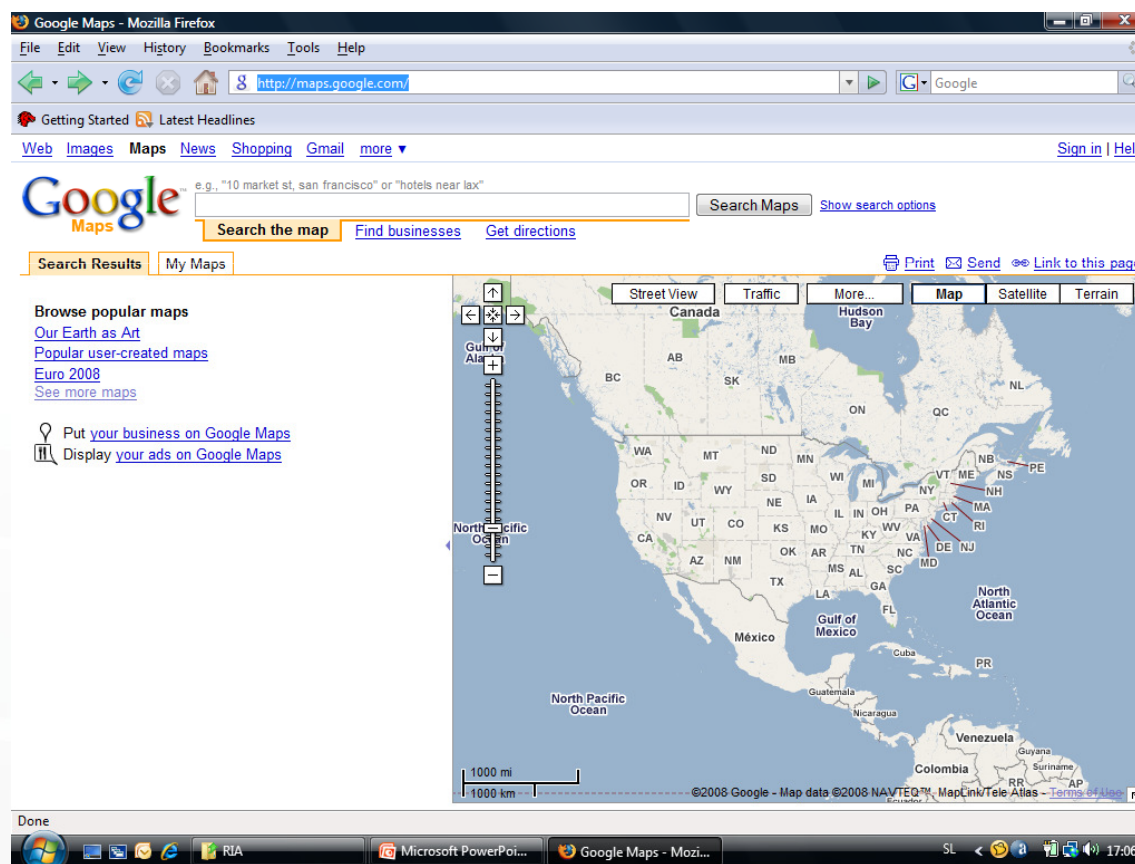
Google Maps - Mozilla Firefox

File Edit View History Bookmarks Tools Help

http://maps.google.com/

Google

Getting Started Latest Headlines

Web Images Maps News Shopping Gmail more ▾

Sign in | Hel

Google Maps

e.g., "10 market st, san francisco" or "hotels near lax"

Search Maps Show search options

Search the map Find businesses Get directions

Search Results My Maps

Print Send Link to this page

Browse popular maps
Our Earth as Art
Popular user-created maps
Euro 2008
See more maps

Put your business on Google Maps
Display your ads on Google Maps

Street View Traffic More... Map Satellite Terrain

Canada Hudson Bay Gulf of Alaska AB MB BC SK NL ON QC WA MT ND MN NB PE VT ME NS OR ID WY SD WI MI NY NH MA NE IA PA CT RI North Pacific Ocean NV UT CO IL IN OH WV VA NJ CA KS MO KY DE MD AZ NM OK AR TN NC TX MS AL SC GA LA FL North Atlantic Ocean Gulf of Mexico México Cuba PR North Pacific Ocean Guatemala Nicaragua Venezuela Guyana Suriname Colombia

1000 mi
1000 km

©2008 Google - Map data ©2008 NAVTEQ™, MapLink/Tele Atlas - Terms of Use

Done

RIA Microsoft PowerPoi... Google Maps - Mozi... SL 17:06